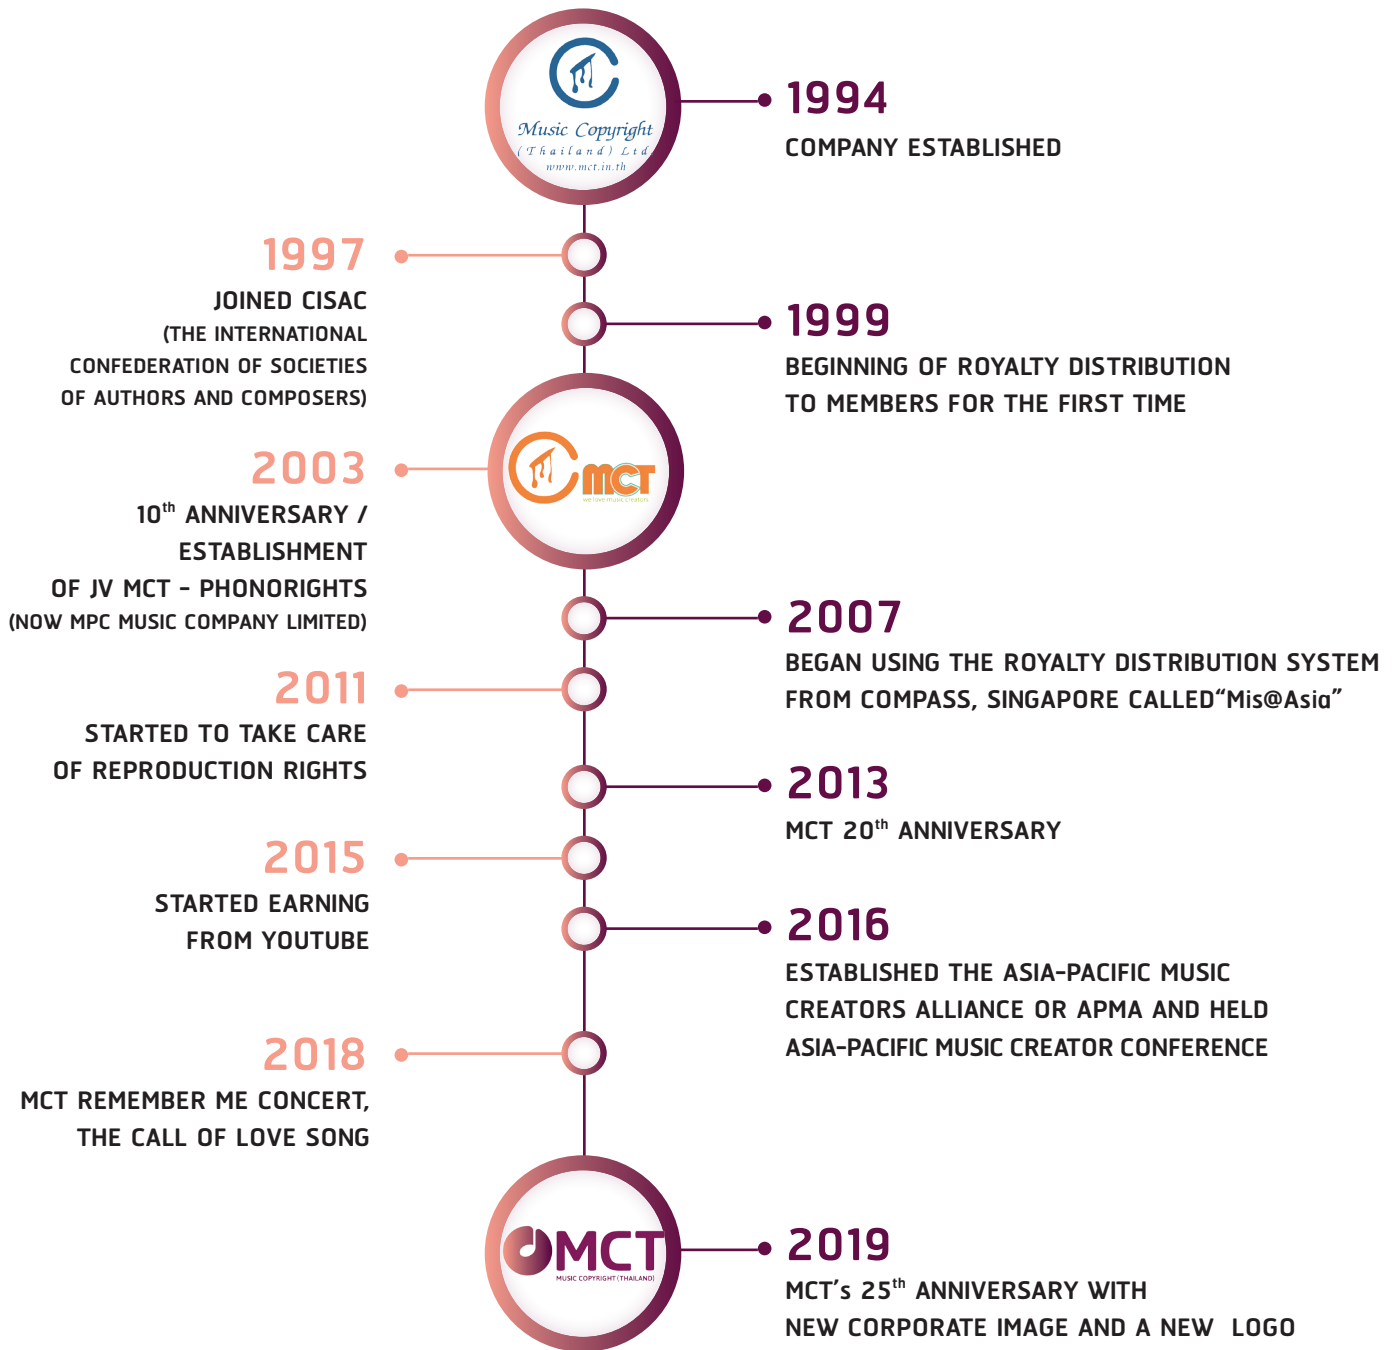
Music Copyright (Thailand) Ltd www.mct.in.th

1994
COMPANY ESTABLISHED

1997
JOINED CISAC (THE INTERNATIONAL CONFEDERATION OF SOCIETIES OF AUTHORS AND COMPOSERS)

1999
BEGINNING OF ROYALTY DISTRIBUTION TO MEMBERS FOR THE FIRST TIME

MCT we love music creators

2003
$10^{th}$ ANNIVERSARY / ESTABLISHMENT OF JV MCT - PHONORIGHTS (NOW MPC MUSIC COMPANY LIMITED)

2007
BEGAN USING THE ROYALTY DISTRIBUTION SYSTEM FROM COMPASS, SINGAPORE CALLED“Mis@Asia”

2011
STARTED TO TAKE CARE OF REPRODUCTION RIGHTS

2013
MCT $20^{th}$ ANNIVERSARY

2015
STARTED EARNING FROM YOUTUBE

2016
ESTABLISHED THE ASIA-PACIFIC MUSIC CREATORS ALLIANCE OR APMA AND HELD ASIA-PACIFIC MUSIC CREATOR CONFERENCE

2018
MCT REMEMBER ME CONCERT, THE CALL OF LOVE SONG

MCT MUSIC COPYRIGHT (THAILAND)

2019
MCT’s $25^{th}$ ANNIVERSARY WITH NEW CORPORATE IMAGE AND A NEW LOGO